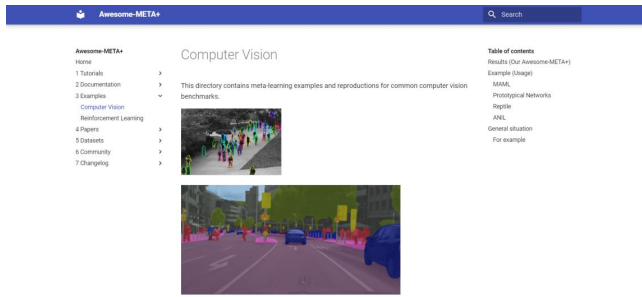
Awesome-META+

Search

Awesome-META+
Home
1 Tutorials >
2 Documentation >
3 Examples ˅
Computer Vision
Reinforcement Learning
4 Papers >
5 Datasets >
6 Community >
7 Changelog >

Computer Vision

This directory contains meta-learning examples and reproductions for common computer vision benchmarks.

Table of contents
Results (Our Awesome-META+)
Example (Usage)
MAML
Prototypical Networks
Reptile
ANIL
General situation
For example